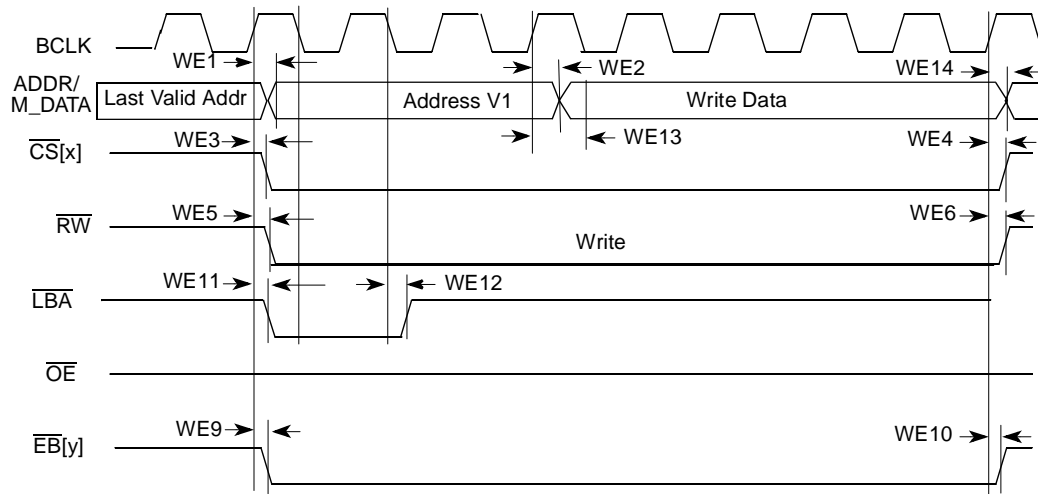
BCLK

WE1

WE2

WE14

ADDR/
M_DATA

Last Valid Addr

Address V1

Write Data

$\overline{CS}$[x]

WE3

WE13

WE4

$\overline{RW}$

WE5

WE6

Write

$\overline{LBA}$

WE11

WE12

$\overline{OE}$

$\overline{EB}$[y]

WE9

WE10